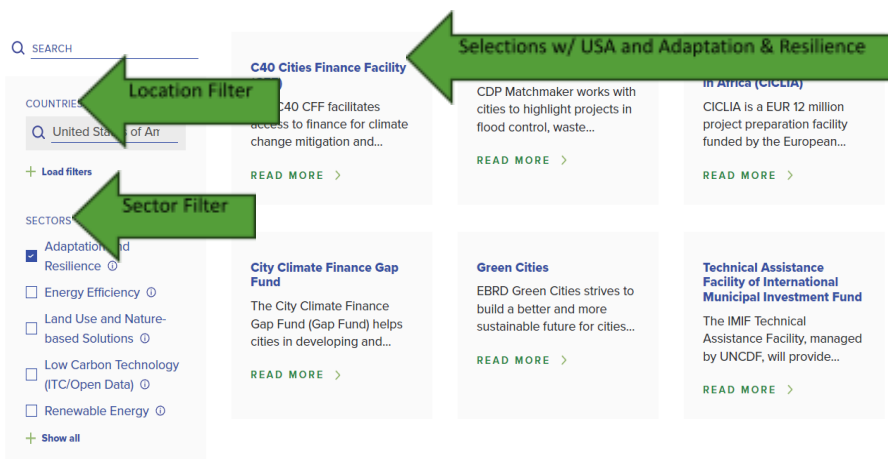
SEARCH

Selections w/ USA and Adaptation & Resilience

Location Filter

COUNTRIES

United States of Ar

+ Load filters

Sector Filter

SECTORS

Adaptation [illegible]nd Resilience ⓘ

Energy Efficiency ⓘ

Land Use and Nature-based Solutions ⓘ

Low Carbon Technology (ITC/Open Data) ⓘ

Renewable Energy ⓘ

+ Show all

C40 Cities Finance Facility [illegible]

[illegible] C40 CFF facilitates access to finance for climate change mitigation and...

READ MORE

CDP Matchmaker works with cities to highlight projects in flood control, waste...

READ MORE

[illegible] in Africa (CICLIA)

CICLIA is a EUR 12 million project preparation facility funded by the European...

READ MORE

City Climate Finance Gap Fund

The City Climate Finance Gap Fund (Gap Fund) helps cities in developing and...

READ MORE

Green Cities

EBRD Green Cities strives to build a better and more sustainable future for cities...

READ MORE

Technical Assistance Facility of International Municipal Investment Fund

The IMIF Technical Assistance Facility, managed by UNCDF, will provide...

READ MORE